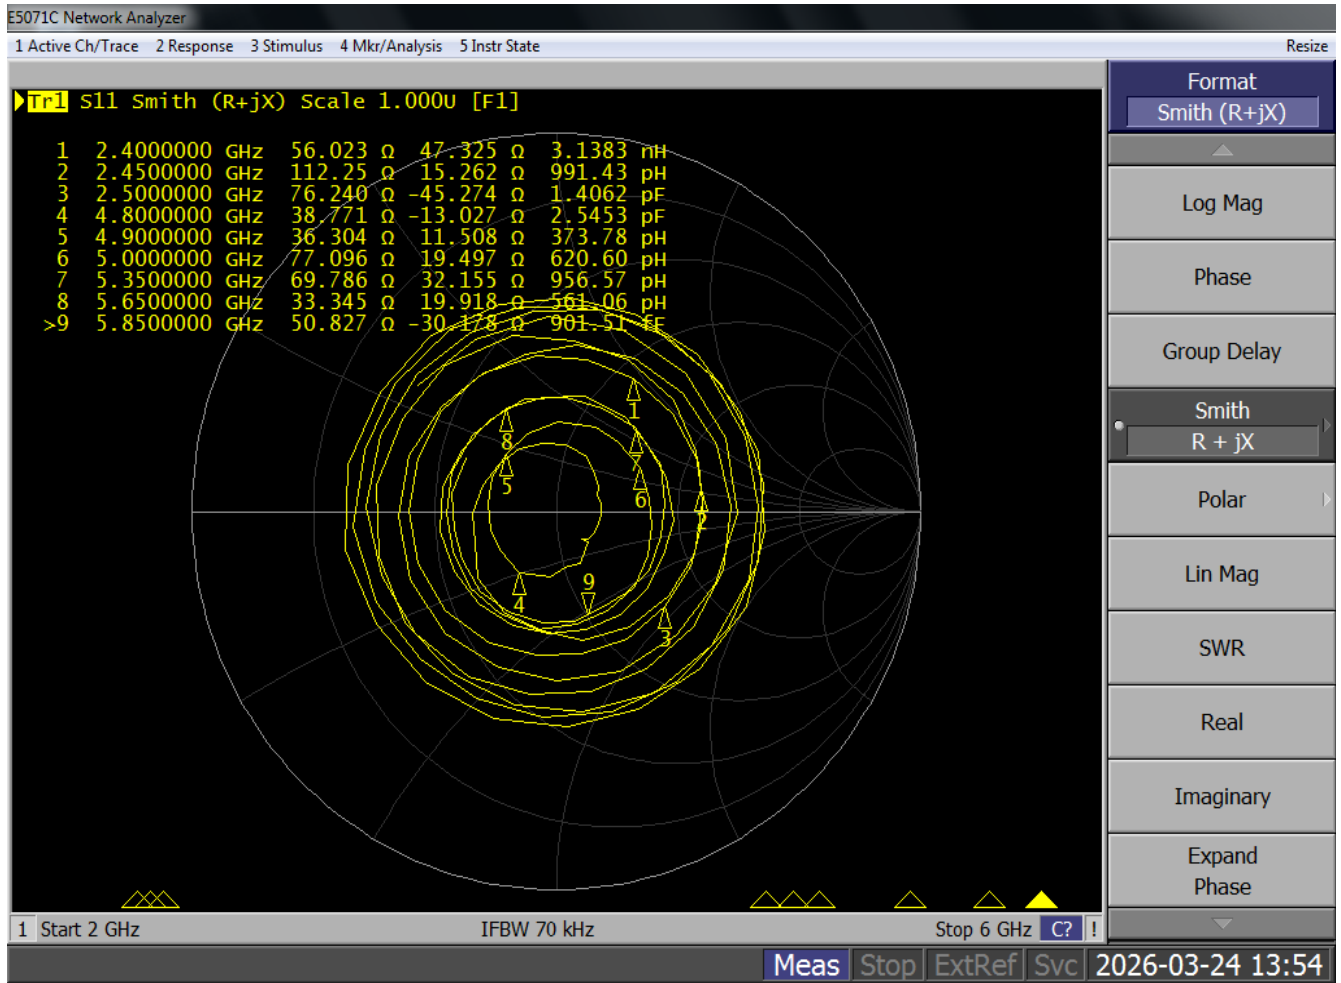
E5071C Network Analyzer

1 Active Ch/Trace 2 Response 3 Stimulus 4 Mkr/Analysis 5 Instr State Resize

Tr1 S11 Smith (R+jX) Scale 1.000U [F1]

| | | | | |
|---|---|---|---|---|
| 1 | 2.4000000 GHz | 56.023 Ω | 47.325 Ω | 3.1383 nH |
| 2 | 2.4500000 GHz | 112.25 Ω | 15.262 Ω | 991.43 pH |
| 3 | 2.5000000 GHz | 76.240 Ω | -45.274 Ω | 1.4062 pF |
| 4 | 4.8000000 GHz | 38.771 Ω | -13.027 Ω | 2.5453 pF |
| 5 | 4.9000000 GHz | 36.304 Ω | 11.508 Ω | 373.78 pH |
| 6 | 5.0000000 GHz | 77.096 Ω | 19.497 Ω | 620.60 pH |
| 7 | 5.3500000 GHz | 69.786 Ω | 32.155 Ω | 956.57 pH |
| 8 | 5.6500000 GHz | 33.345 Ω | 19.918 Ω | 561.06 pH |
| >9 | 5.8500000 GHz | 50.827 Ω | -30.178 Ω | 901.51 fF |

1 8 5 6 2 9 4 3

1 Start 2 GHz IFBW 70 kHz Stop 6 GHz C? !

Format
Smith (R+jX)
Log Mag
Phase
Group Delay
Smith
R + jX
Polar
Lin Mag
SWR
Real
Imaginary
Expand
Phase

Meas Stop ExtRef Svc 2026-03-24 13:54